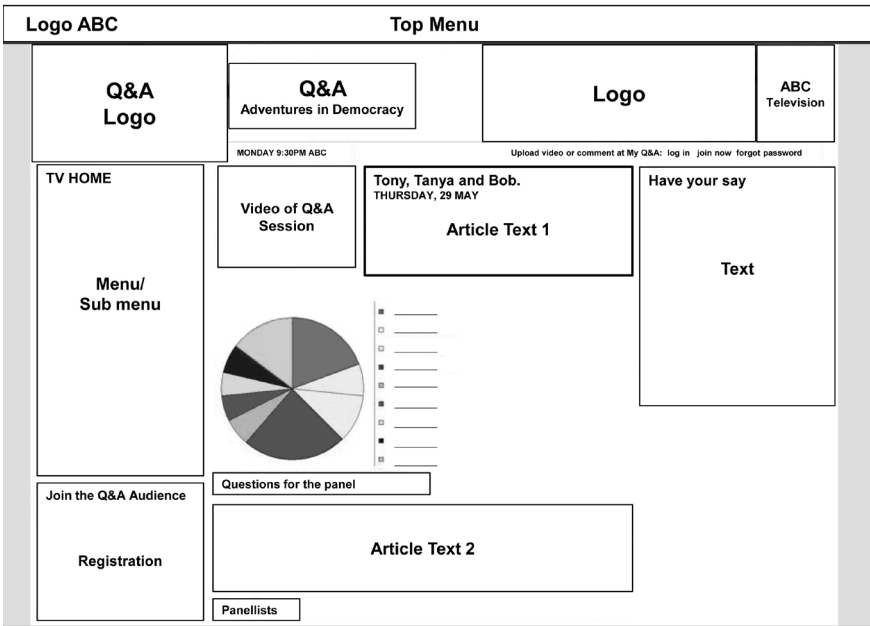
Logo ABC

Top Menu

Q&A Logo

Q&A
Adventures in Democracy

Logo

ABC Television

MONDAY 9:30PM ABC

Upload video or comment at My Q&A: log in join now forgot password

TV HOME

Menu/ Sub menu

Video of Q&A Session

Tony, Tanya and Bob.
THURSDAY, 29 MAY

Article Text 1

Have your say

Text

Join the Q&A Audience

Registration

Questions for the panel

Article Text 2

Panellists